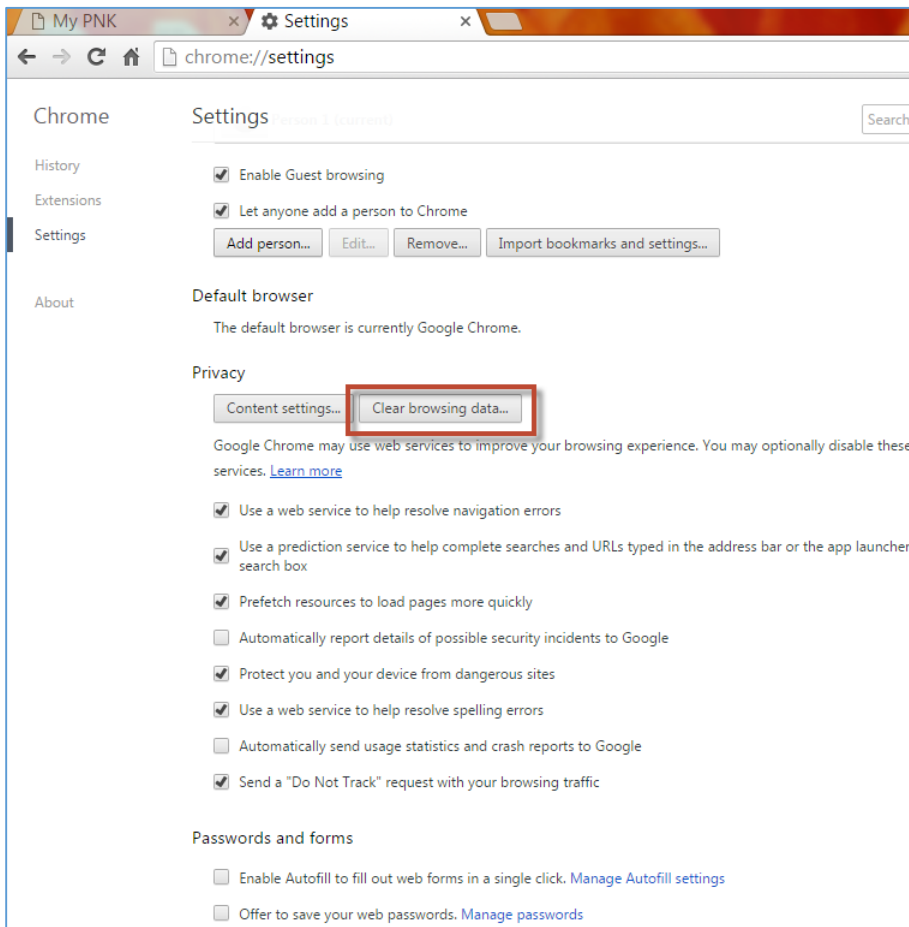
My PNK
Settings
chrome://settings

Chrome
History
Extensions
Settings
About

Settings
Search

Enable Guest browsing
Let anyone add a person to Chrome
Add person... Edit... Remove... Import bookmarks and settings...

Default browser
The default browser is currently Google Chrome.

Privacy
Content settings... Clear browsing data...
Google Chrome may use web services to improve your browsing experience. You may optionally disable these services. Learn more
Use a web service to help resolve navigation errors
Use a prediction service to help complete searches and URLs typed in the address bar or the app launcher search box
Prefetch resources to load pages more quickly
Automatically report details of possible security incidents to Google
Protect you and your device from dangerous sites
Use a web service to help resolve spelling errors
Automatically send usage statistics and crash reports to Google
Send a "Do Not Track" request with your browsing traffic

Passwords and forms
Enable Autofill to fill out web forms in a single click. Manage Autofill settings
Offer to save your web passwords. Manage passwords